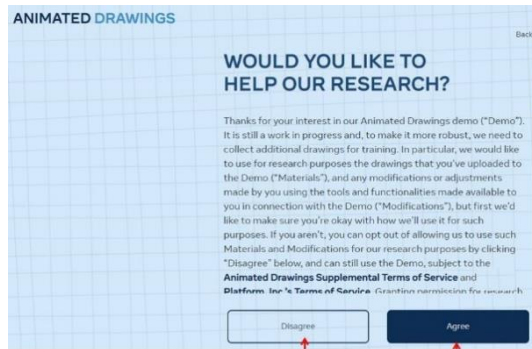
ANIMATED DRAWINGS

Back

WOULD YOU LIKE TO HELP OUR RESEARCH?

Thanks for your interest in our Animated Drawings demo ("Demo"). It is still a work in progress and, to make it more robust, we need to collect additional drawings for training. In particular, we would like to use for research purposes the drawings that you've uploaded to the Demo ("Materials"), and any modifications or adjustments made by you using the tools and functionalities made available to you in connection with the Demo ("Modifications"), but first we'd like to make sure you're okay with how we'll use it for such purposes. If you aren't, you can opt out of allowing us to use such Materials and Modifications for our research purposes by clicking "Disagree" below, and can still use the Demo, subject to the **Animated Drawings Supplemental Terms of Service** and **Platform, Inc.'s Terms of Service**. Granting permission for research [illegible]

Disagree

Agree